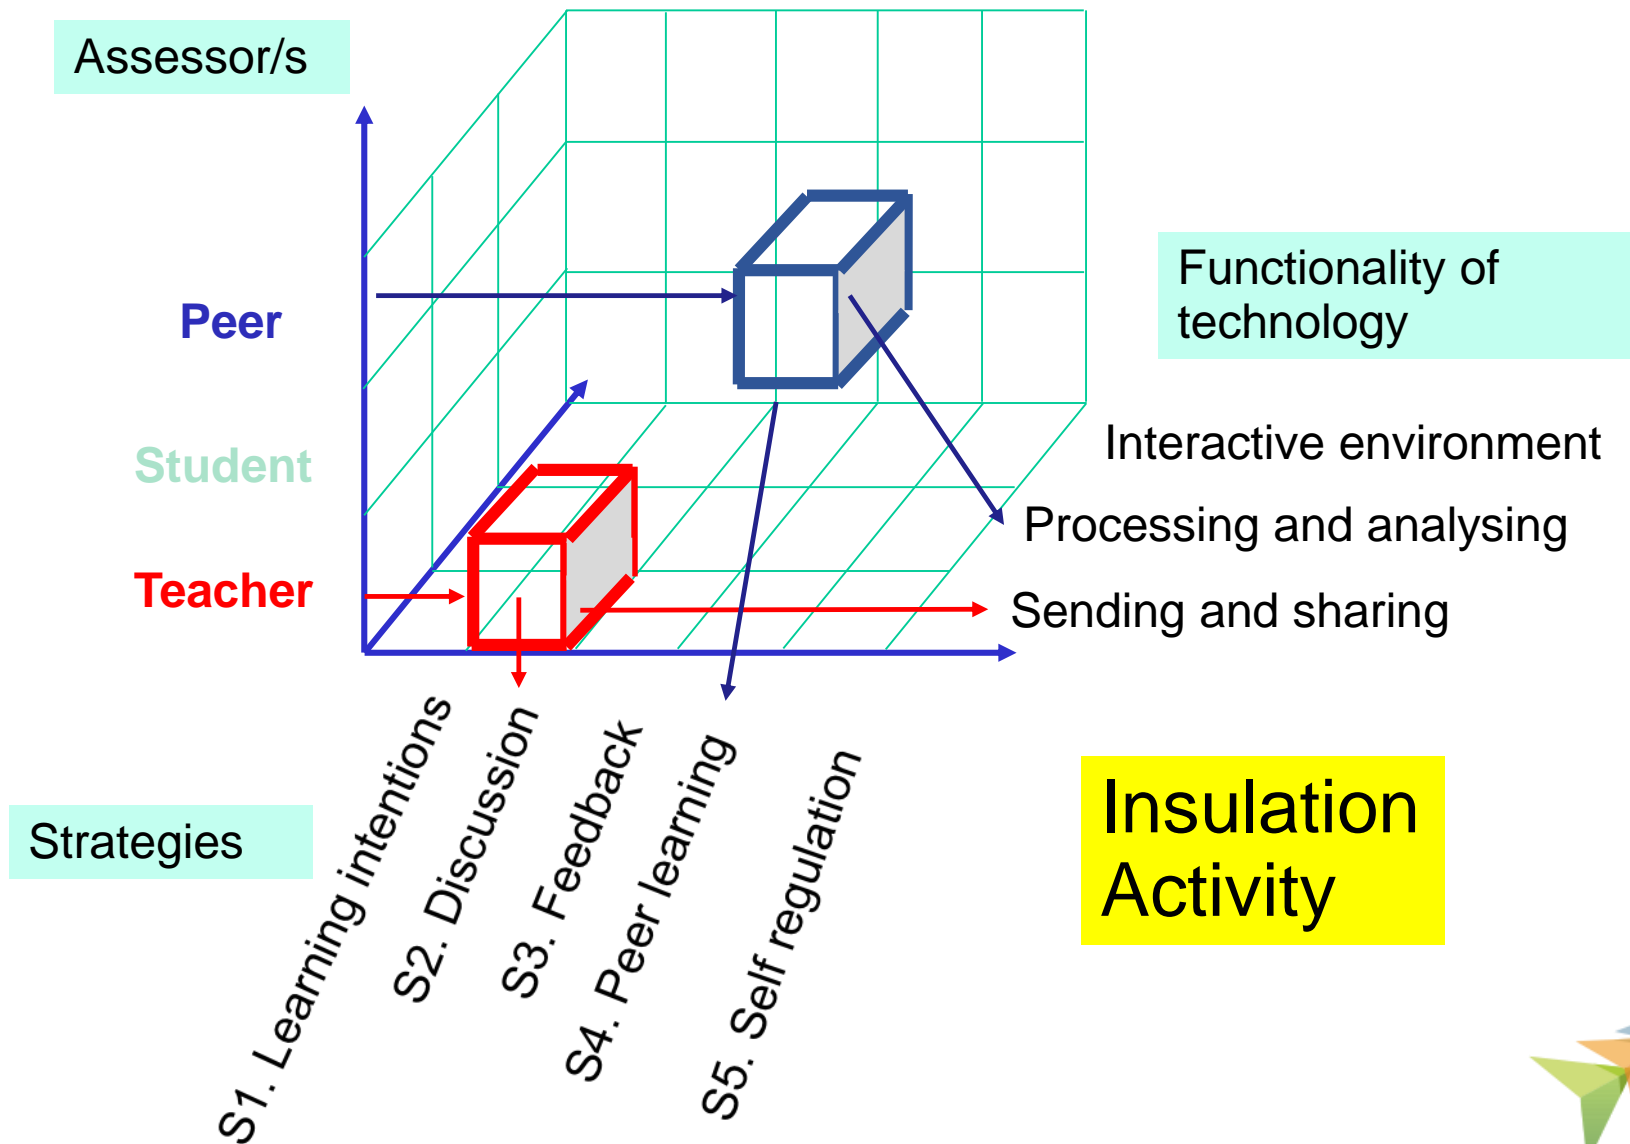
Assessor/s

Peer

Student

Teacher

Functionality of technology

Interactive environment

Processing and analysing

Sending and sharing

Strategies

S1. Learning intentions

S2. Discussion

S3. Feedback

S4. Peer learning

S5. Self regulation

Insulation Activity